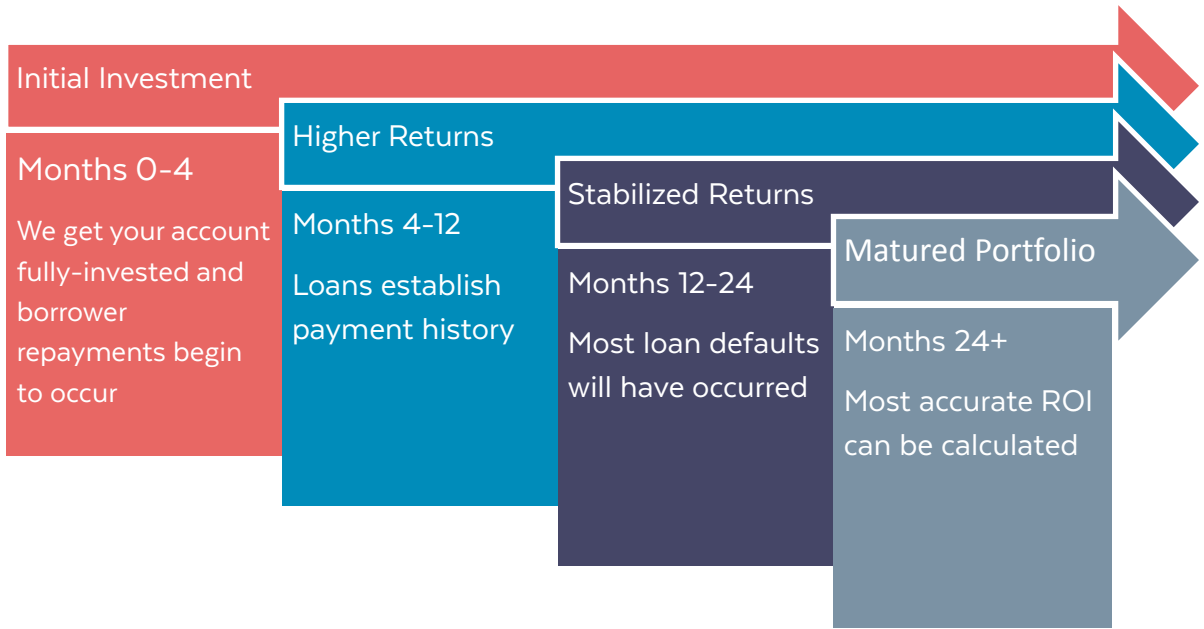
Initial Investment

Months 0-4

We get your account fully-invested and borrower repayments begin to occur

Higher Returns

Months 4-12

Loans establish payment history

Stabilized Returns

Months 12-24

Most loan defaults will have occurred

Matured Portfolio

Months 24+

Most accurate ROI can be calculated